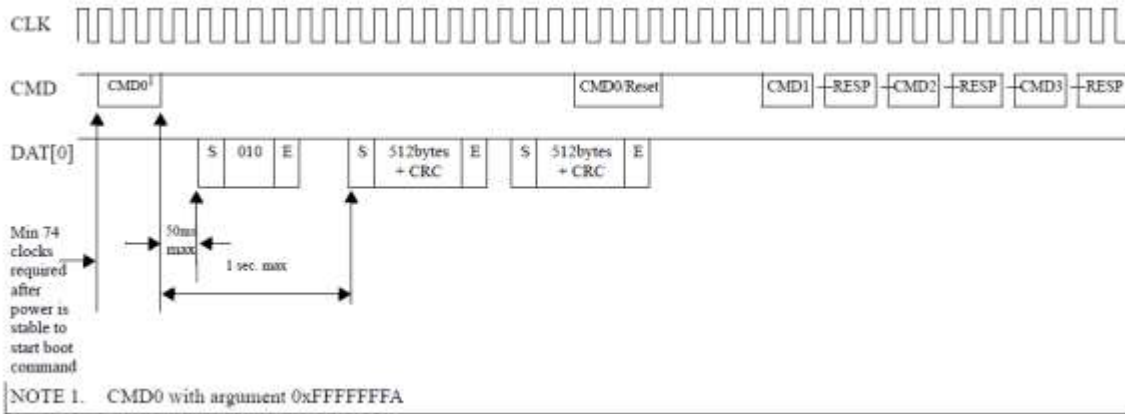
CLK

CMD

$CMD0^1$

CMD0/Reset

CMD1 RESP CMD2 RESP CMD3 RESP

DAT[0]

S 010 E

S 512bytes + CRC E

S 512bytes + CRC E

Min 74 clocks required after power is stable to start boot command

50ms max

1 sec. max

NOTE 1. CMD0 with argument 0xFFFFFFFA